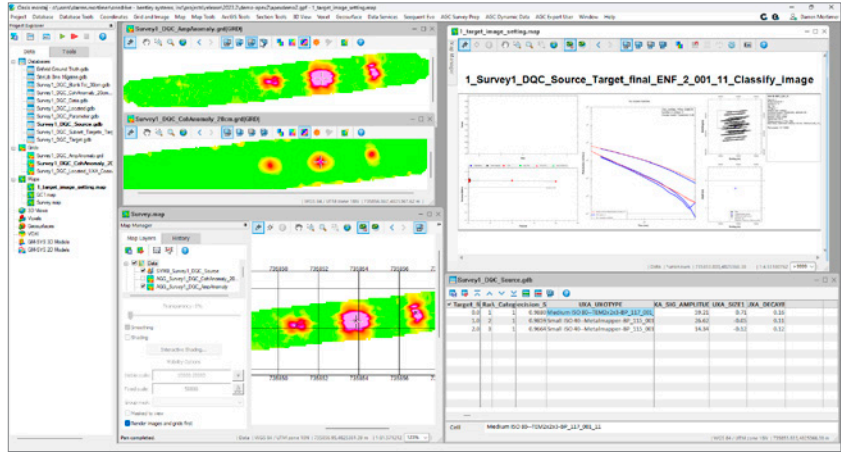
Oasis montaj - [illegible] - 1_target_image_setting.map

Project Database Database Tools Coordinates Grid and Image Map Map Tools AeroEL Tools Section Tools 3D View Voxel Geosurface Data Services Seequent Hub UXO Survey Prep UXO Dynamic Data UXO Import Wizard Window Help

Project Explorer

Data Tools

Databases
Survey1_DQC_Source.gdb
Survey1_DQC_Target.gdb

Grids
Survey1_DQC_AmpAnomaly.grd
Survey1_DQC_CohAnomaly_28cm.grd

Maps
1_target_image_setting.map
Survey.map

3D Views
Voxels
Geosurfaces
VOXI

Survey1_DQC_AmpAnomaly.grd(GRID)

Survey1_DQC_CohAnomaly_28cm.grd(GRID)

1_target_image_setting.map

1_Survey1_DQC_Source_Target_final_ENF_2_001_11_Classify_image

Survey.map

Map Manager

Map Layers History

Data
AGG_Survey1_DQC_CohAnomaly_28...
AGG_Survey1_DQC_AmpAnomaly

Transparency: 0%

Smoothing
Shading

Interactive Shading...

Render images and grids first

Pan completed

735936 735952 735968 735984 736000

Survey1_DQC_Source.gdb

| Target_ID | Rank | Category | Mission_S | UXA_UXOTYPE | UXA_SIG_AMPLITUDE | UXA_SIZE1 | UXA_DECAYE |
|---|---|---|---|---|---|---|---|
| 0.0 | 1 | 1 | 0.9660 | Medium ISO-80---TEM2x2x3-BP_117_001 | 19.21 | 0.71 | 0.16 |
| 1.0 | 2 | 1 | 0.9609 | Small ISO-80---Metalmapper-BP_115_001 | 26.62 | -0.01 | 0.15 |
| 2.0 | 3 | 1 | 0.9664 | Small ISO-80---Metalmapper-BP_115_001 | 14.34 | -0.12 | 0.12 |

Cell Medium ISO-80---TEM2x2x3-BP_117_001_11